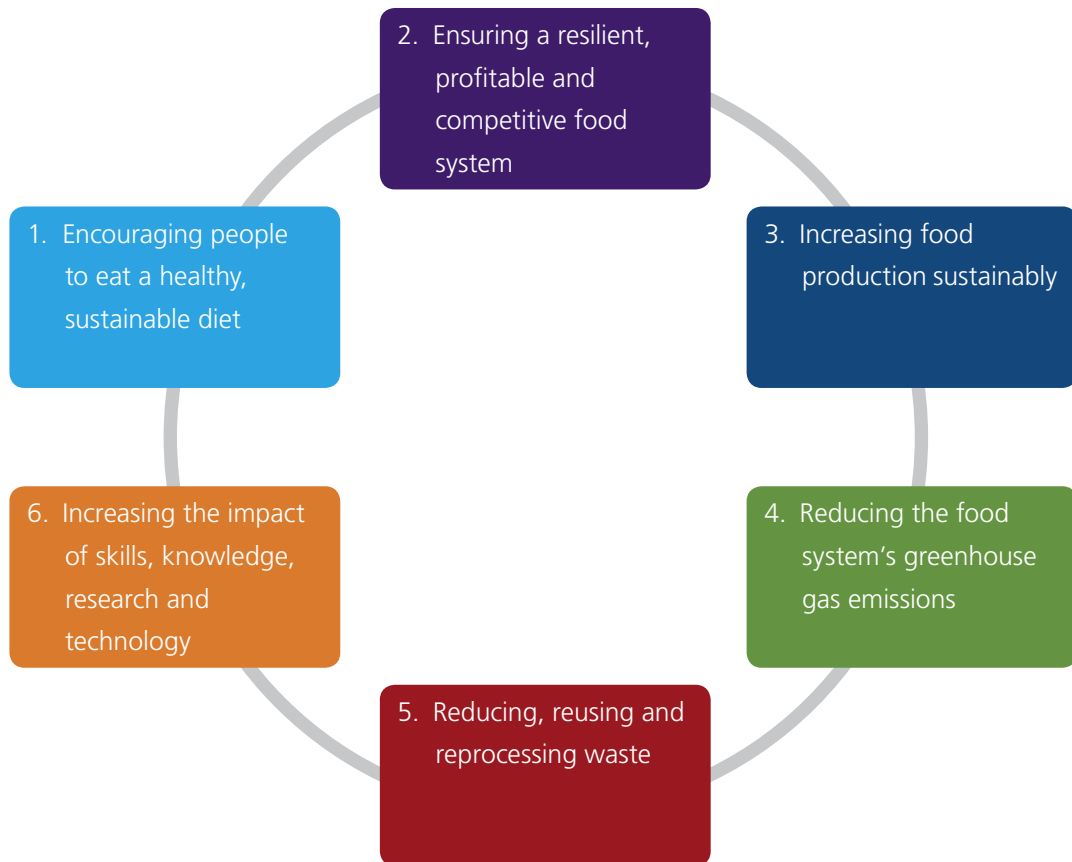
1. Encouraging people to eat a healthy, sustainable diet

2. Ensuring a resilient, profitable and competitive food system

3. Increasing food production sustainably

4. Reducing the food system's greenhouse gas emissions

5. Reducing, reusing and reprocessing waste

6. Increasing the impact of skills, knowledge, research and technology